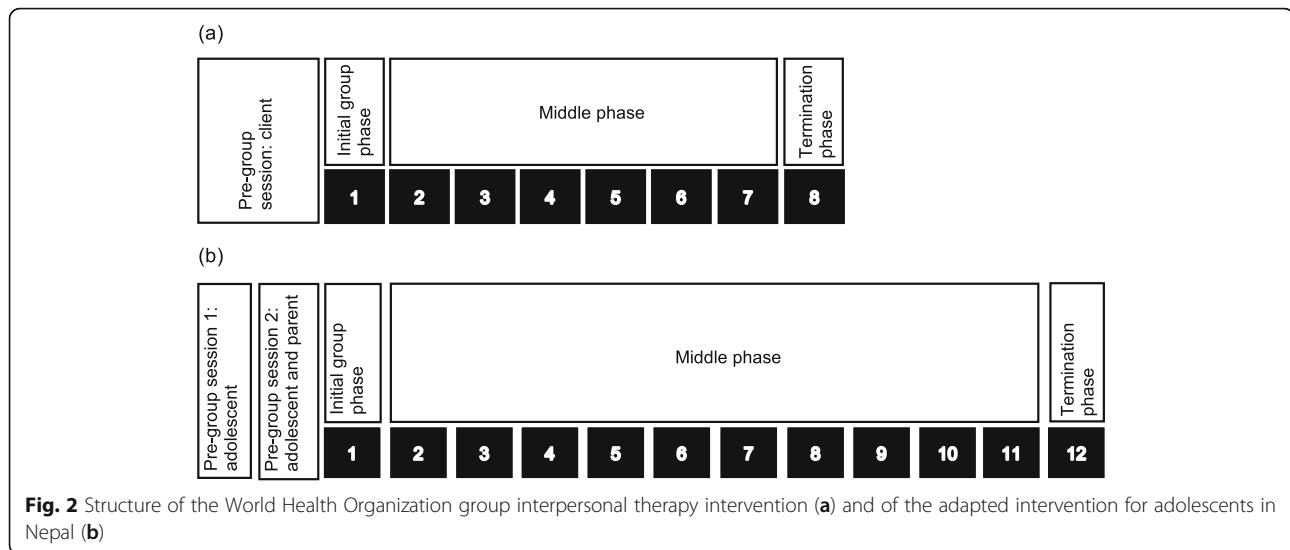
(a)

Pre-group session: client

Initial group phase

Middle phase

Termination phase

1 2 3 4 5 6 7 8

(b)

Pre-group session 1: adolescent

Pre-group session 2: adolescent and parent

Initial group phase

Middle phase

Termination phase

1 2 3 4 5 6 7 8 9 10 11 12

**Fig. 2** Structure of the World Health Organization group interpersonal therapy intervention (**a**) and of the adapted intervention for adolescents in Nepal (**b**)